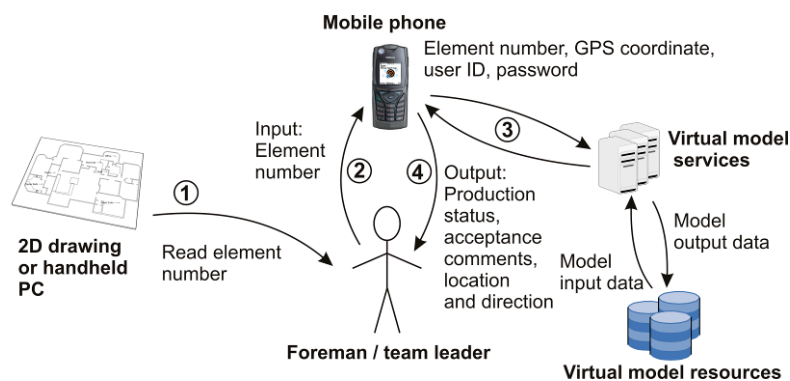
Mobile phone

Element number, GPS coordinate, user ID, password

Input: Element number

②

④

③

Virtual model services

①

Output: Production status, acceptance comments, location and direction

Model output data

Model input data

2D drawing or handheld PC

Read element number

Foreman / team leader

Virtual model resources